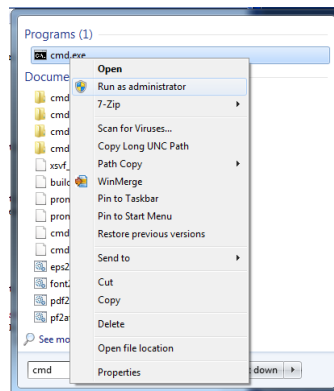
Programs (1)

cmd.exe

Docume

cmd

cmd

cmd

xsvf_

build

pron

pron

cmd

cmd

eps2

font2

pdf2

pf2a

See mo

cmd

Open

Run as administrator

7-Zip

Scan for Viruses...

Copy Long UNC Path

Path Copy

WinMerge

Pin to Taskbar

Pin to Start Menu

Restore previous versions

Send to

Cut

Copy

Delete

Open file location

Properties

t down